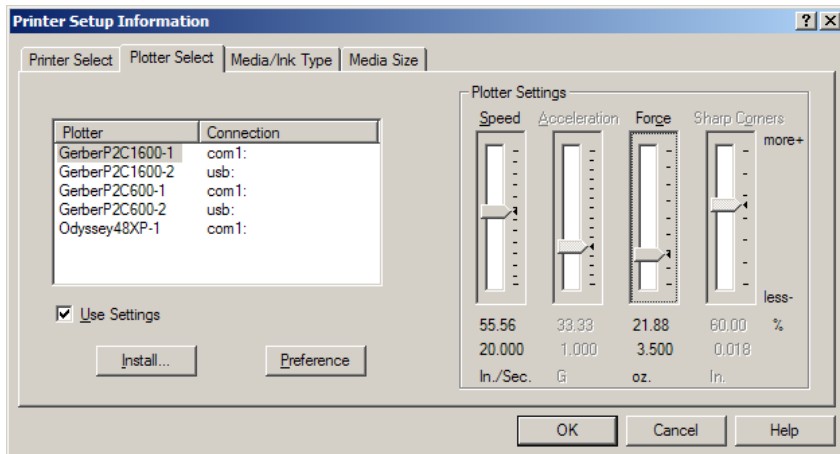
Printer Setup Information

?

Printer Select | Plotter Select | Media/Ink Type | Media Size

| Plotter | Connection |
|---|---|
| GerberP2C1600-1 | com1: |
| GerberP2C1600-2 | usb: |
| GerberP2C600-1 | com1: |
| GerberP2C600-2 | usb: |
| Odyssey48XP-1 | com1: |

Use Settings

Install...

Preference

Plotter Settings

Speed Acceleration Force Sharp Corners

more+

less-

| Speed | Acceleration | Force | Sharp Corners | |
|---|---|---|---|---|
| 55.56 | 33.33 | 21.88 | 60.00 | % |
| 20.000 | 1.000 | 3.500 | 0.018 | |
| In./Sec. | G | oz. | In. | |

OK Cancel Help